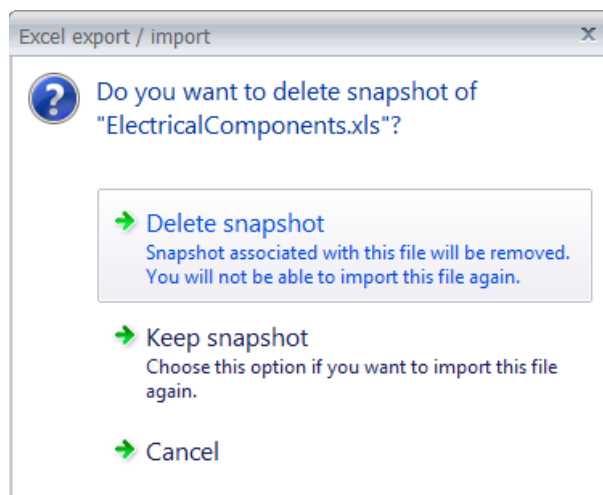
Excel export / import

x

Do you want to delete snapshot of "ElectricalComponents.xls"?

Delete snapshot
Snapshot associated with this file will be removed. You will not be able to import this file again.

Keep snapshot
Choose this option if you want to import this file again.

Cancel